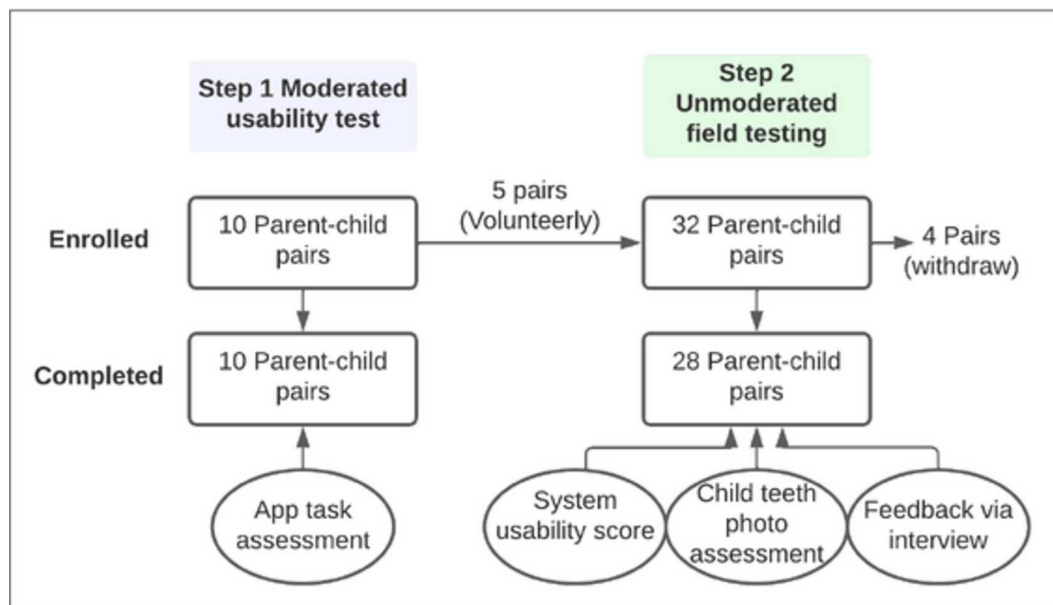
Step 1 Moderated usability test

Step 2 Unmoderated field testing

Enrolled

10 Parent-child pairs

5 pairs (Volunteerly)

32 Parent-child pairs

4 Pairs (withdraw)

Completed

10 Parent-child pairs

28 Parent-child pairs

App task assessment

System usability score

Child teeth photo assessment

Feedback via interview